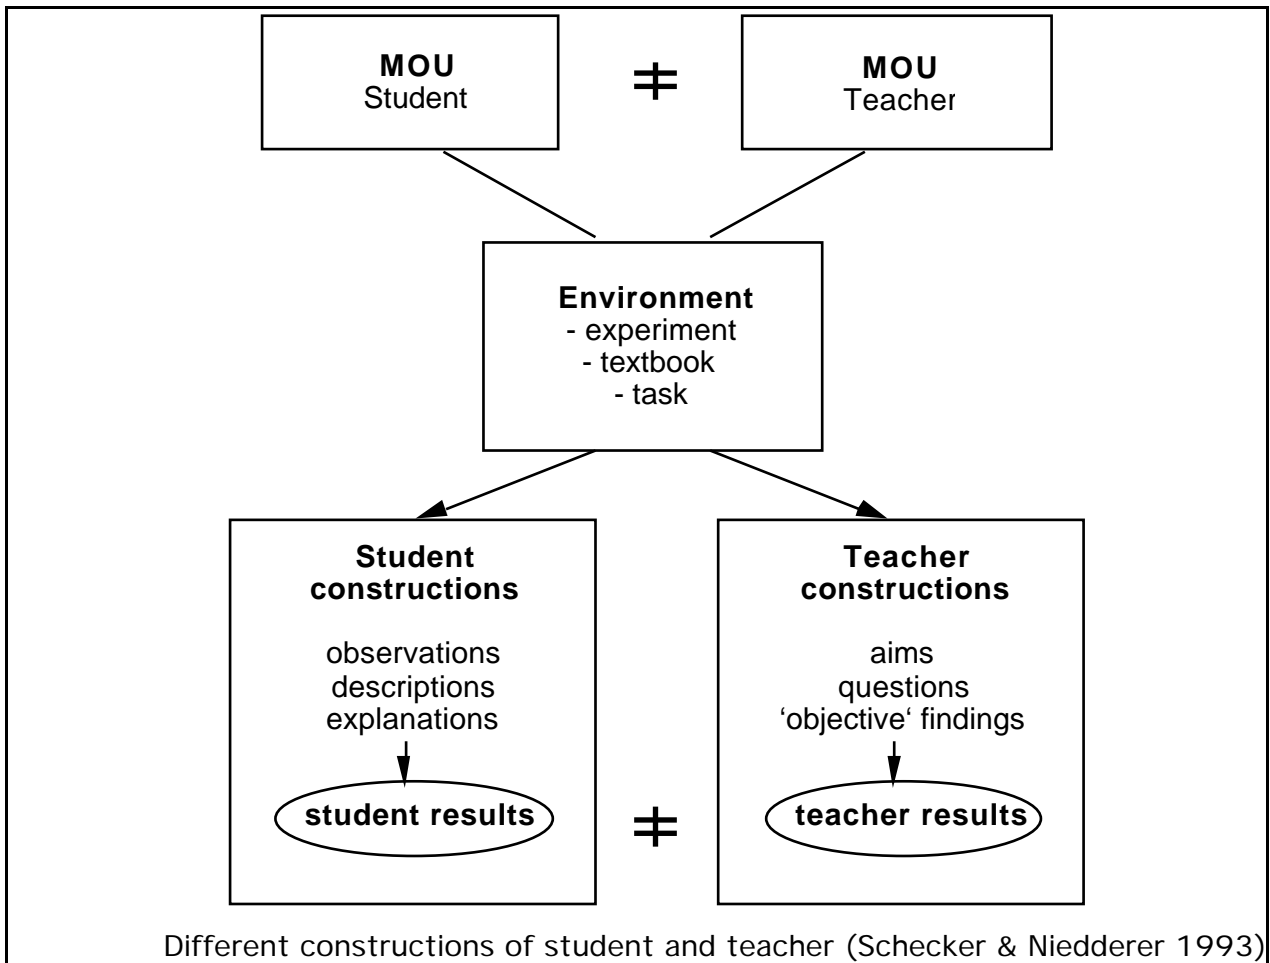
MOU
Student

$\neq$

MOU
Teacher

Environment
- experiment
- textbook
- task

Student constructions

observations
descriptions
explanations

student results

$\neq$

Teacher constructions

aims
questions
'objective' findings

teacher results

Different constructions of student and teacher (Schecker & Niedderer 1993)